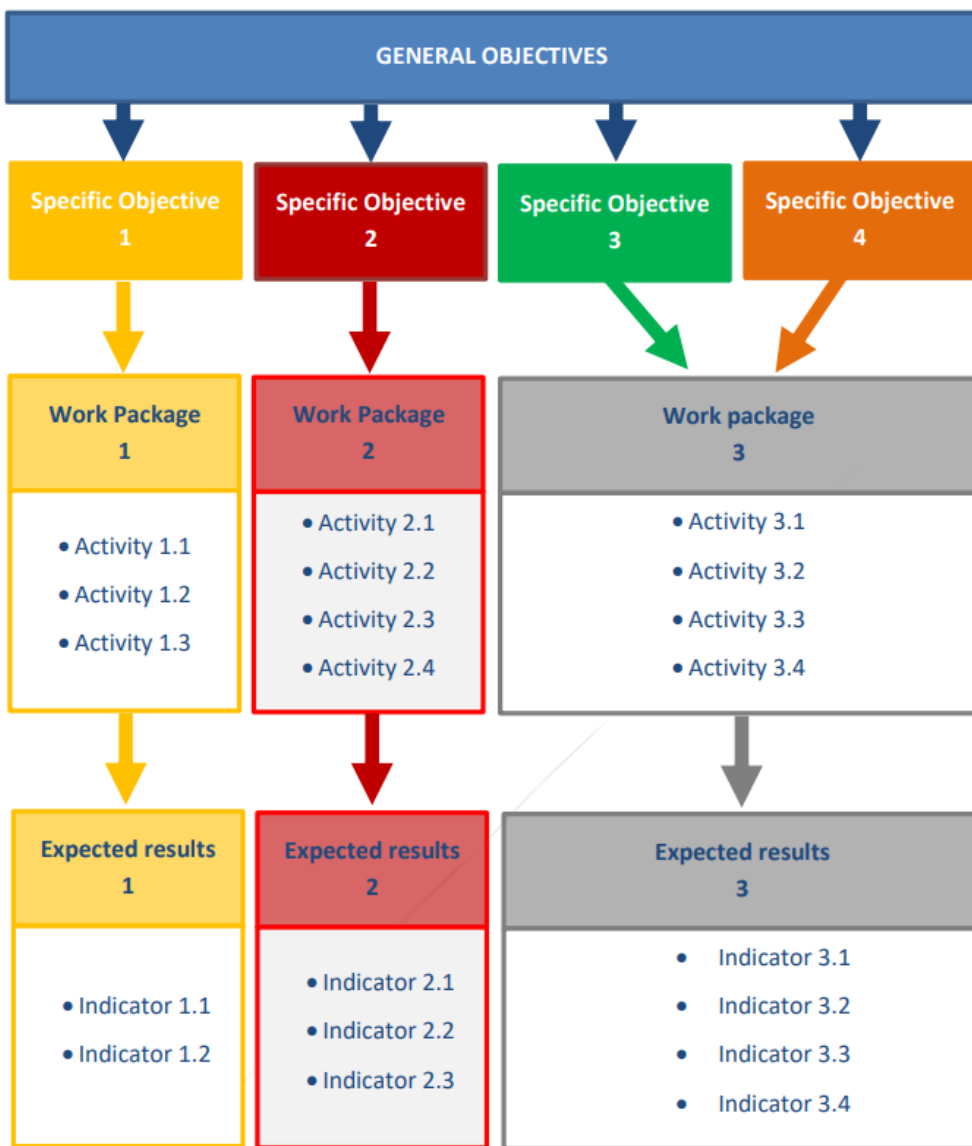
GENERAL OBJECTIVES

Specific Objective 1

Specific Objective 2

Specific Objective 3

Specific Objective 4

Work Package 1

- Activity 1.1
- Activity 1.2
- Activity 1.3

Work Package 2

- Activity 2.1
- Activity 2.2
- Activity 2.3
- Activity 2.4

Work package 3

- Activity 3.1
- Activity 3.2
- Activity 3.3
- Activity 3.4

Expected results 1

- Indicator 1.1
- Indicator 1.2

Expected results 2

- Indicator 2.1
- Indicator 2.2
- Indicator 2.3

Expected results 3

- Indicator 3.1
- Indicator 3.2
- Indicator 3.3
- Indicator 3.4